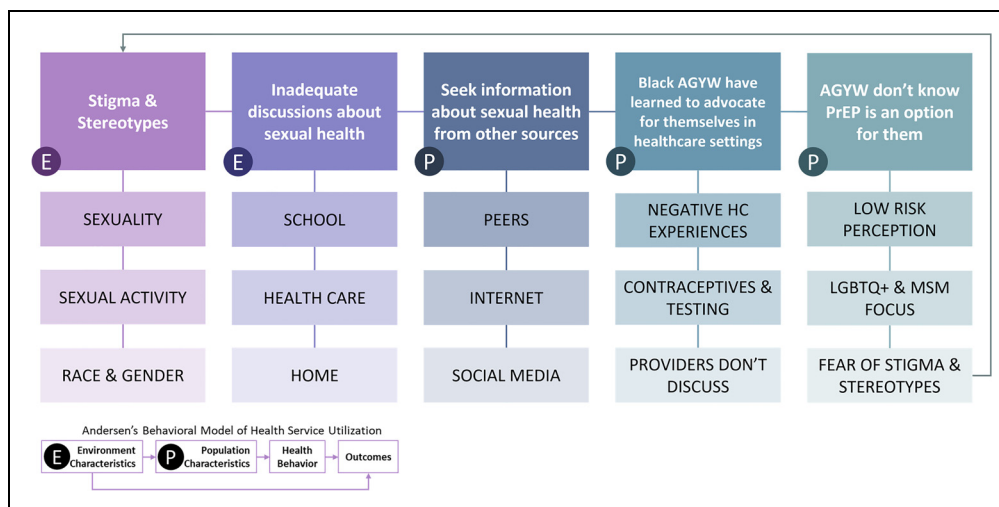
Stigma & Stereotypes

E

SEXUALITY

SEXUAL ACTIVITY

RACE & GENDER

Inadequate discussions about sexual health

E

SCHOOL

HEALTH CARE

HOME

Seek information about sexual health from other sources

P

PEERS

INTERNET

SOCIAL MEDIA

Black AGYW have learned to advocate for themselves in healthcare settings

P

NEGATIVE HC EXPERIENCES

CONTRACEPTIVES & TESTING

PROVIDERS DON'T DISCUSS

AGYW don't know PrEP is an option for them

P

LOW RISK PERCEPTION

LGBTQ+ & MSM FOCUS

FEAR OF STIGMA & STEREOTYPES

Andersen's Behavioral Model of Health Service Utilization

E Environment Characteristics

P Population Characteristics

Health Behavior

Outcomes